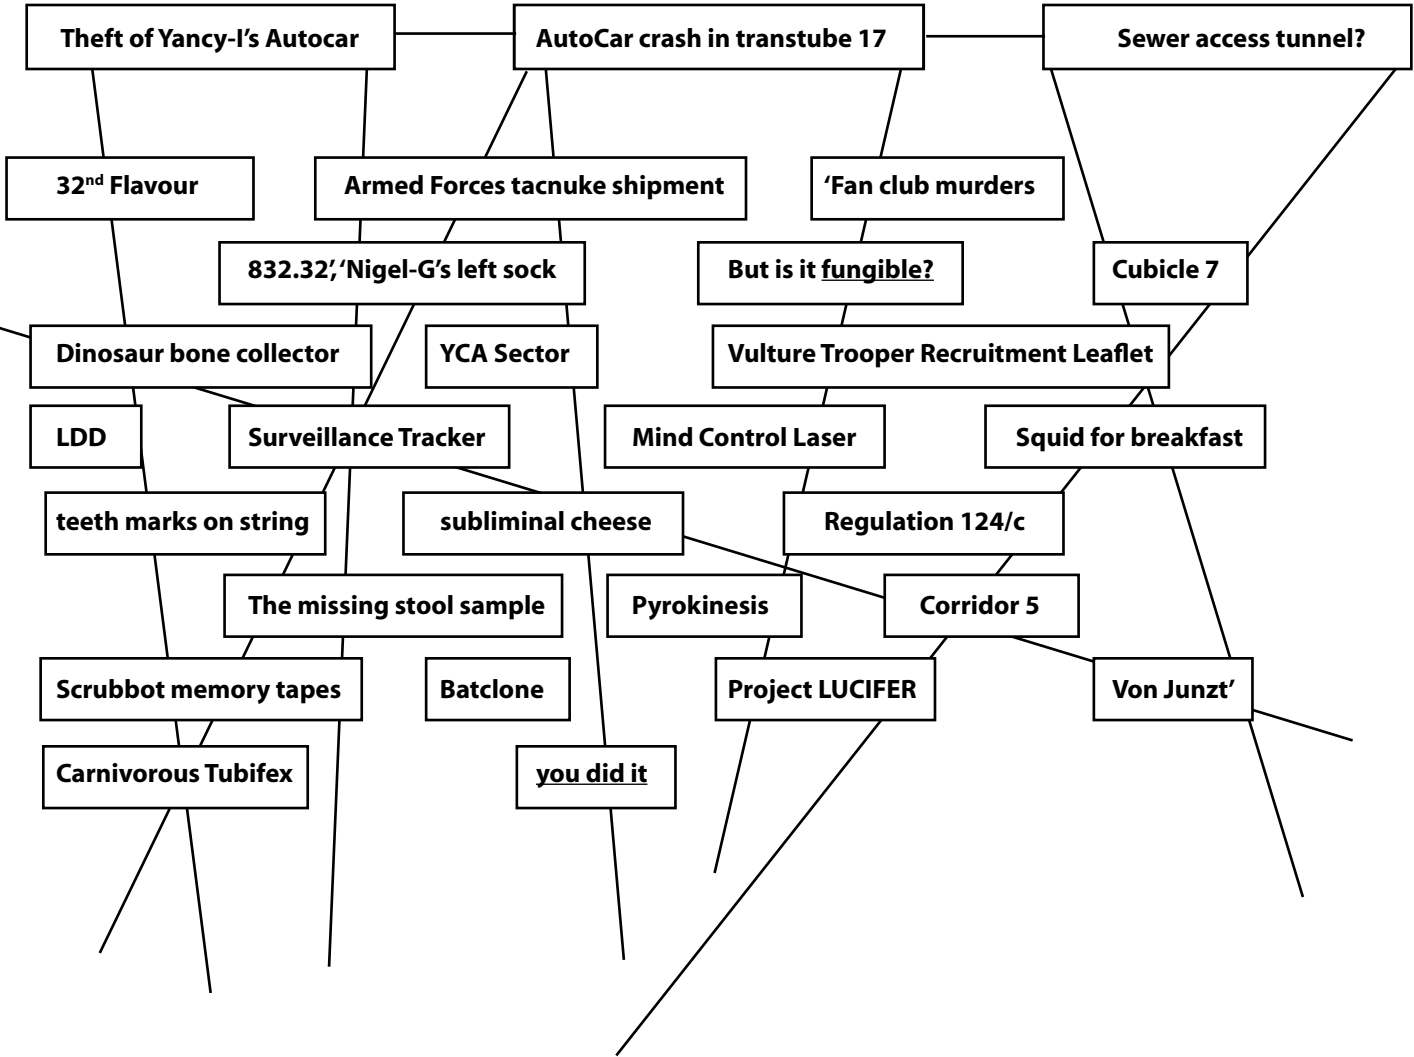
Theft of Yancy-I's Autocar

AutoCar crash in transtube 17

Sewer access tunnel?

32$^{nd}$ Flavour

Armed Forces tacnuke shipment

'Fan club murders

832.32','Nigel-G's left sock

But is it fungible?

Cubicle 7

Dinosaur bone collector

YCA Sector

Vulture Trooper Recruitment Leaflet

LDD

Surveillance Tracker

Mind Control Laser

Squid for breakfast

teeth marks on string

subliminal cheese

Regulation 124/c

The missing stool sample

Pyrokinesis

Corridor 5

Scrubbot memory tapes

Batclone

Project LUCIFER

Von Junzt'

Carnivorous Tubifex

you did it